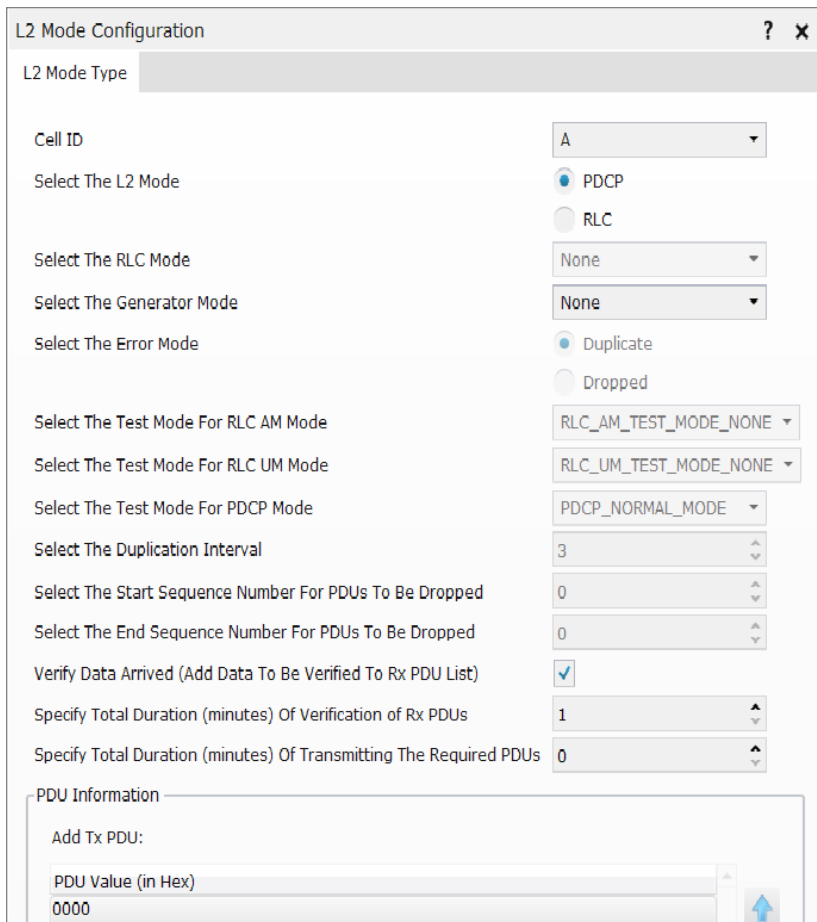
L2 Mode Configuration ? ×

L2 Mode Type

Cell ID A

Select The L2 Mode PDCP

RLC

Select The RLC Mode None

Select The Generator Mode None

Select The Error Mode Duplicate

Dropped

Select The Test Mode For RLC AM Mode RLC_AM_TEST_MODE_NONE

Select The Test Mode For RLC UM Mode RLC_UM_TEST_MODE_NONE

Select The Test Mode For PDCP Mode PDCP_NORMAL_MODE

Select The Duplication Interval 3

Select The Start Sequence Number For PDUs To Be Dropped 0

Select The End Sequence Number For PDUs To Be Dropped 0

Verify Data Arrived (Add Data To Be Verified To Rx PDU List) ✓

Specify Total Duration (minutes) Of Verification of Rx PDUs 1

Specify Total Duration (minutes) Of Transmitting The Required PDUs 0

PDU Information

Add Tx PDU:

PDU Value (in Hex)

0000